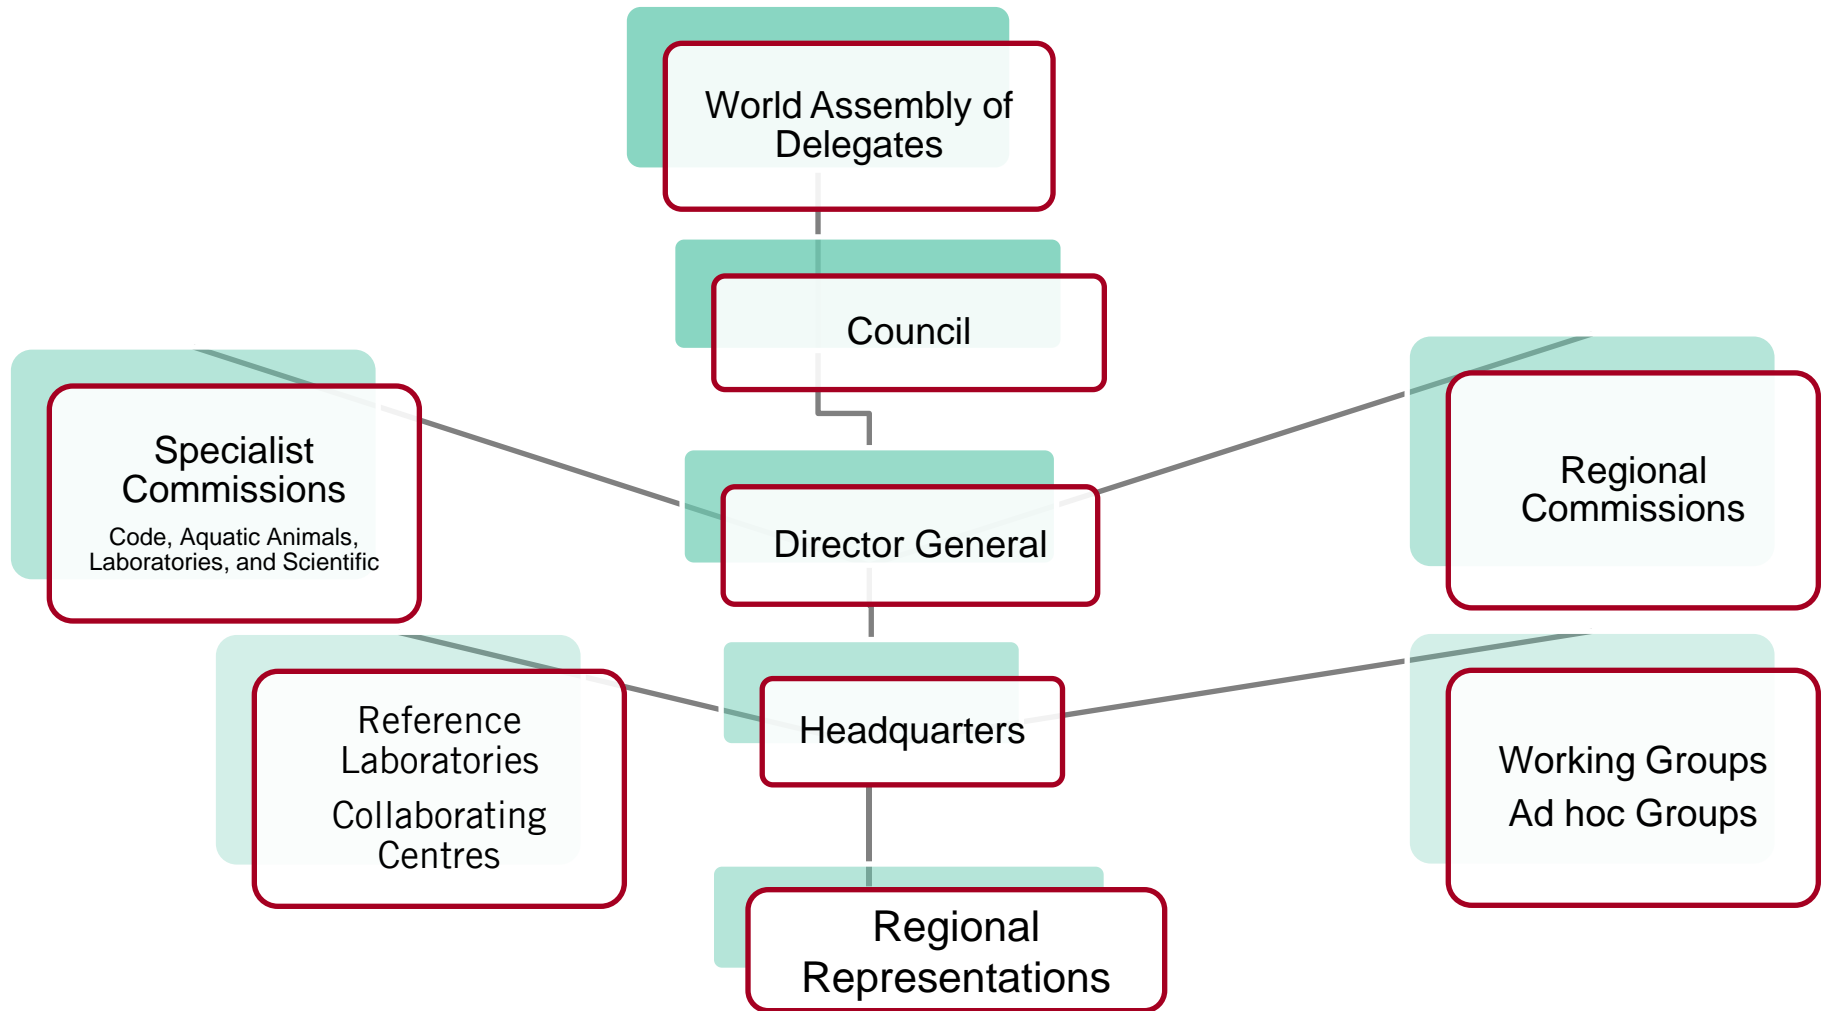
World Assembly of Delegates

Council

Specialist Commissions
Code, Aquatic Animals, Laboratories, and Scientific

Director General

Regional Commissions

Reference Laboratories
Collaborating Centres

Headquarters

Working Groups
Ad hoc Groups

Regional Representations